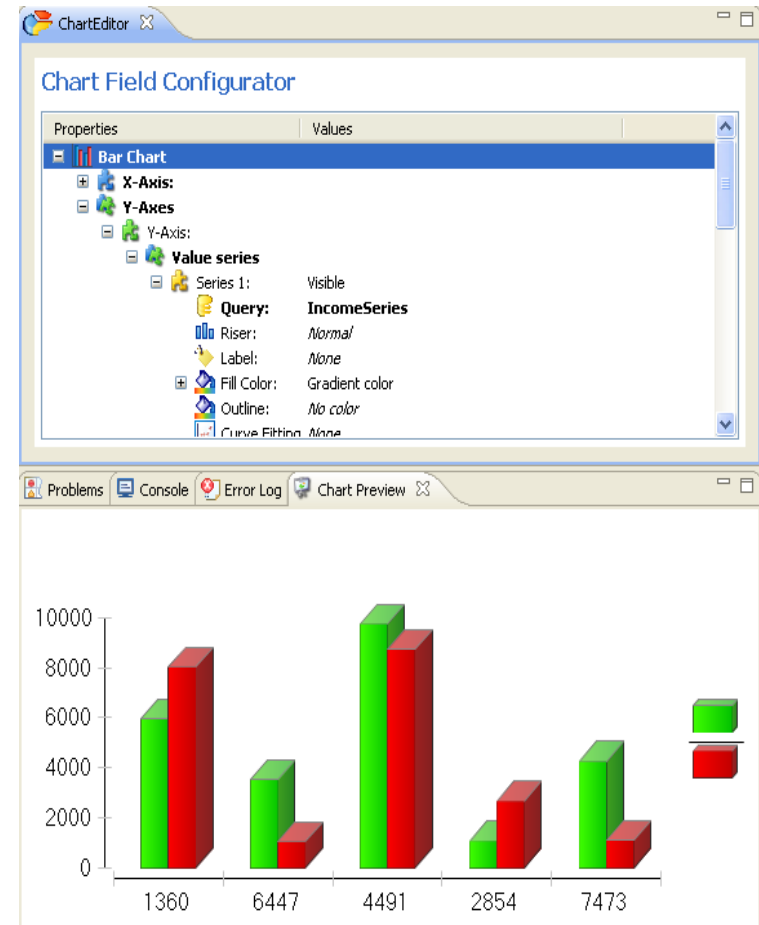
ChartEditor

Chart Field Configurator

| Properties | Values |
|---|---|
| Bar Chart | |
| X-Axis: | |
| Y-Axes | |
| Y-Axis: | |
| Value series | |
| Series 1: | Visible |
| Query: | IncomeSeries |
| Riser: | Normal |
| Label: | None |
| Fill Color: | Gradient color |
| Outline: | No color |
| Curve Fitting | None |

Problems Console Error Log Chart Preview

10000
8000
6000
4000
2000
0

1360 6447 4491 2854 7473